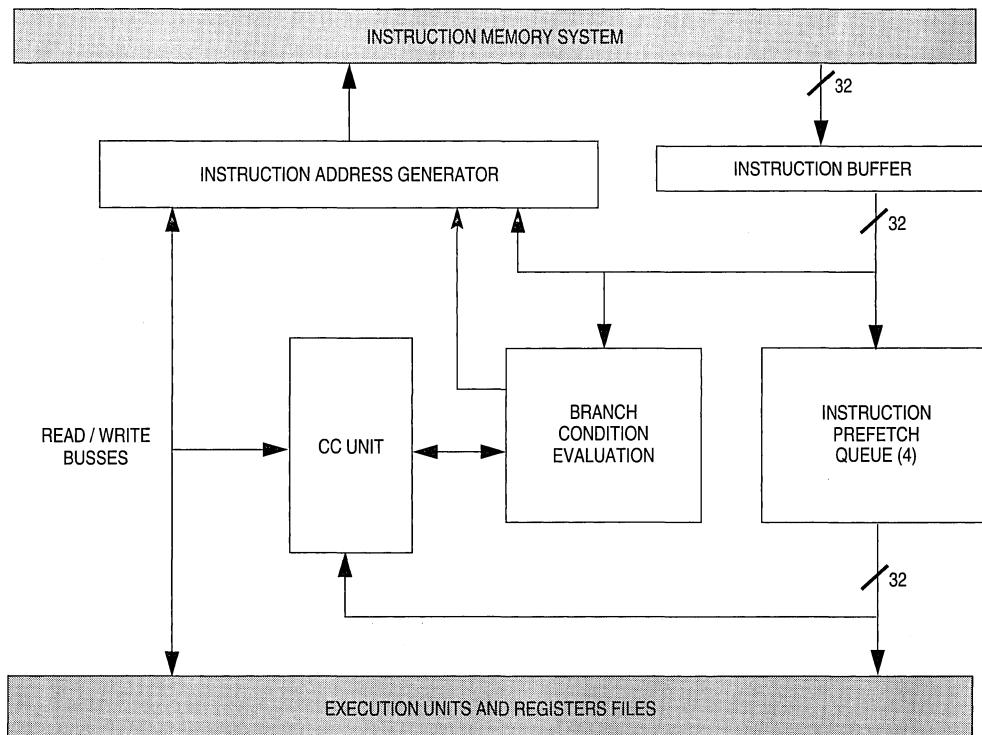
INSTRUCTION MEMORY SYSTEM

32

INSTRUCTION ADDRESS GENERATOR

INSTRUCTION BUFFER

32

READ / WRITE BUSSES

CC UNIT

BRANCH CONDITION EVALUATION

INSTRUCTION PREFETCH QUEUE (4)

32

EXECUTION UNITS AND REGISTERS FILES